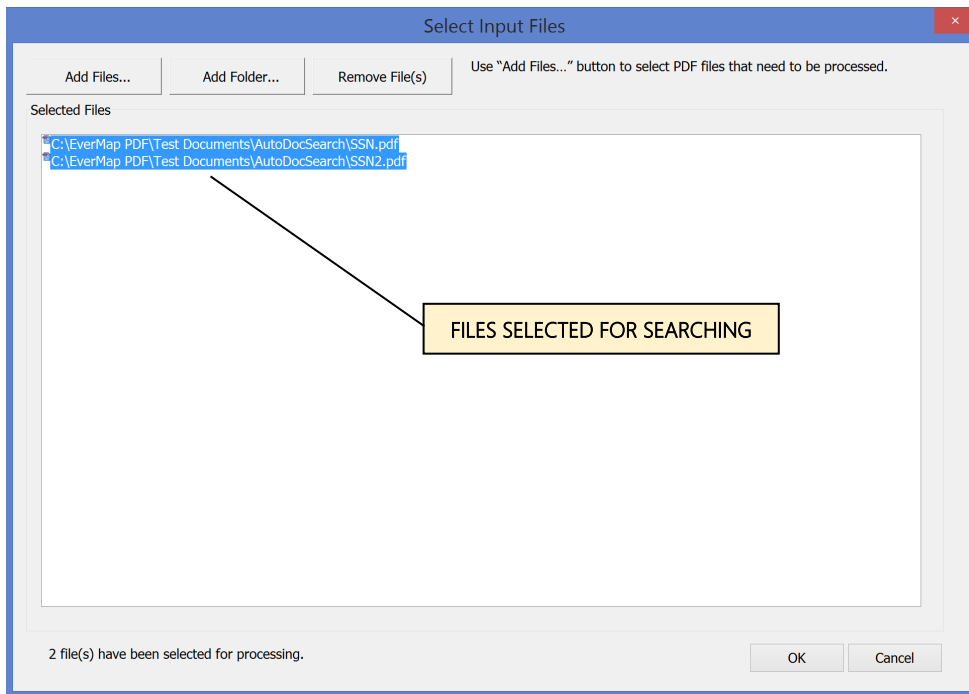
Select Input Files

×

Add Files...

Add Folder...

Remove File(s)

Use “Add Files…” button to select PDF files that need to be processed.

Selected Files

C:\EverMap PDF\Test Documents\AutoDocSearch\SSN.pdf
C:\EverMap PDF\Test Documents\AutoDocSearch\SSN2.pdf

FILES SELECTED FOR SEARCHING

2 file(s) have been selected for processing.

OK

Cancel